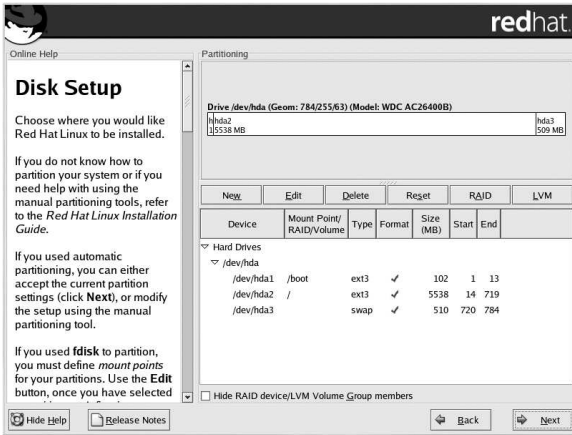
redhat.

Online Help

Disk Setup

Choose where you would like Red Hat Linux to be installed.

If you do not know how to partition your system or if you need help with using the manual partitioning tools, refer to the Red Hat Linux Installation Guide.

If you used automatic partitioning, you can either accept the current partition settings (click Next), or modify the setup using the manual partitioning tool.

If you used fdisk to partition, you must define mount points for your partitions. Use the Edit button, once you have selected

Partitioning

Drive /dev/hda (Geom: 784/255/63) (Model: WDC AC26400B)

h hda2 1 5538 MB

hda3 509 MB

New | Edit | Delete | Reset | RAID | LVM

| Device | Mount Point/ RAID/Volume | Type | Format | Size (MB) | Start | End |
|---|---|---|---|---|---|---|
| ▽ Hard Drives | | | | | | |
| ▽ /dev/hda | | | | | | |
| /dev/hda1 | /boot | ext3 | ✓ | 102 | 1 | 13 |
| /dev/hda2 | / | ext3 | ✓ | 5538 | 14 | 719 |
| /dev/hda3 | | swap | ✓ | 510 | 720 | 784 |

Hide RAID device/LVM Volume Group members

Hide Help | Release Notes | Back | Next